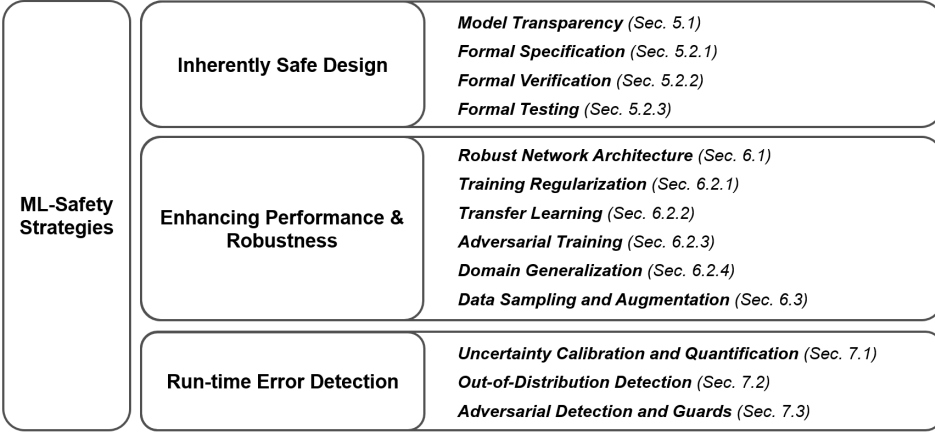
ML-Safety Strategies

Inherently Safe Design

Model Transparency (Sec. 5.1)
Formal Specification (Sec. 5.2.1)
Formal Verification (Sec. 5.2.2)
Formal Testing (Sec. 5.2.3)

Enhancing Performance & Robustness

Robust Network Architecture (Sec. 6.1)
Training Regularization (Sec. 6.2.1)
Transfer Learning (Sec. 6.2.2)
Adversarial Training (Sec. 6.2.3)
Domain Generalization (Sec. 6.2.4)
Data Sampling and Augmentation (Sec. 6.3)

Run-time Error Detection

Uncertainty Calibration and Quantification (Sec. 7.1)
Out-of-Distribution Detection (Sec. 7.2)
Adversarial Detection and Guards (Sec. 7.3)